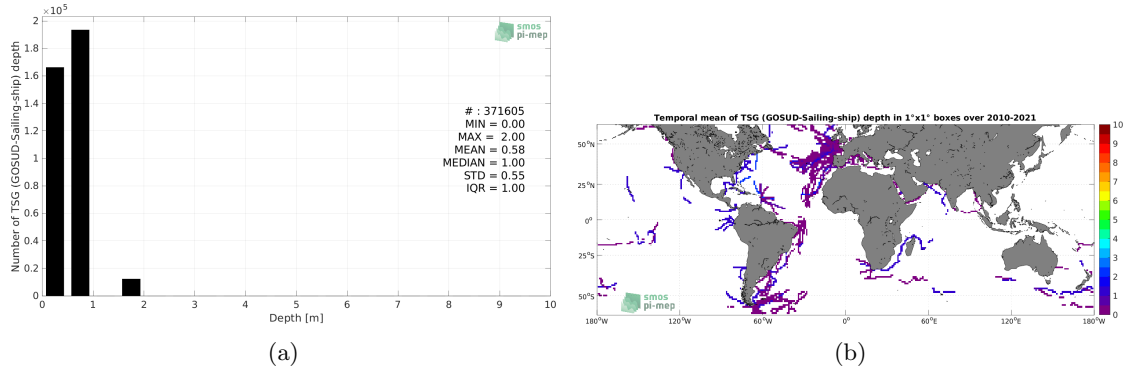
$\times 10^5$
2
1.8
1.6
1.4
1.2
1
0.8
0.6
0.4
0.2
0
Number of TSG (GOSUD-Sailing-ship) depth
smos pi-mep
# : 371605
MIN = 0.00
MAX = 2.00
MEAN = 0.58
MEDIAN = 1.00
STD = 0.55
IQR = 1.00
0 1 2 3 4 5 6 7 8 9 10
Depth [m]

(a)

Temporal mean of TSG (GOSUD-Sailing-ship) depth in 1°x1° boxes over 2010-2021

50°N
25°N
0°
25°S
50°S
180°W 120°W 60°W 0° 60°E 120°E 180°W
smos pi-mep
10
9
8
7
6
5
4
3
2
1
0

(b)